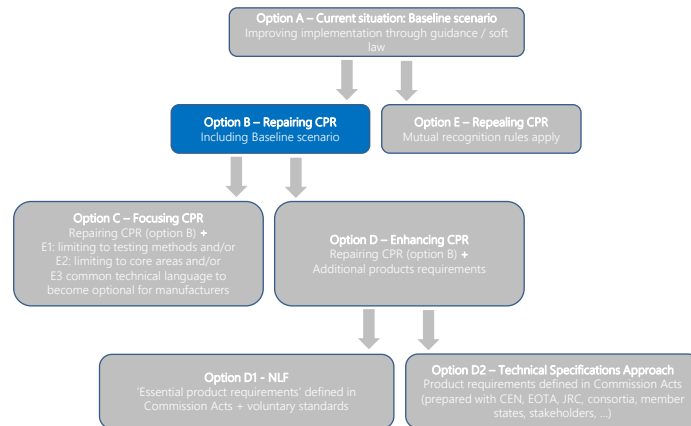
Option A – Current situation: Baseline scenario
Improving implementation through guidance / soft law

Option B – Repairing CPR
Including Baseline scenario

Option E – Repealing CPR
Mutual recognition rules apply

Option C – Focusing CPR
Repairing CPR (option B) +
E1: limiting to testing methods and/or
E2: limiting to core areas and/or
E3 common technical language to become optional for manufacturers

Option D – Enhancing CPR
Repairing CPR (option B) +
Additional products requirements

Option D1 - NLF
'Essential product requirements' defined in Commission Acts + voluntary standards

Option D2 – Technical Specifications Approach
Product requirements defined in Commission Acts (prepared with CEN, EOTA, JRC, consortia, member states, stakeholders, ...)